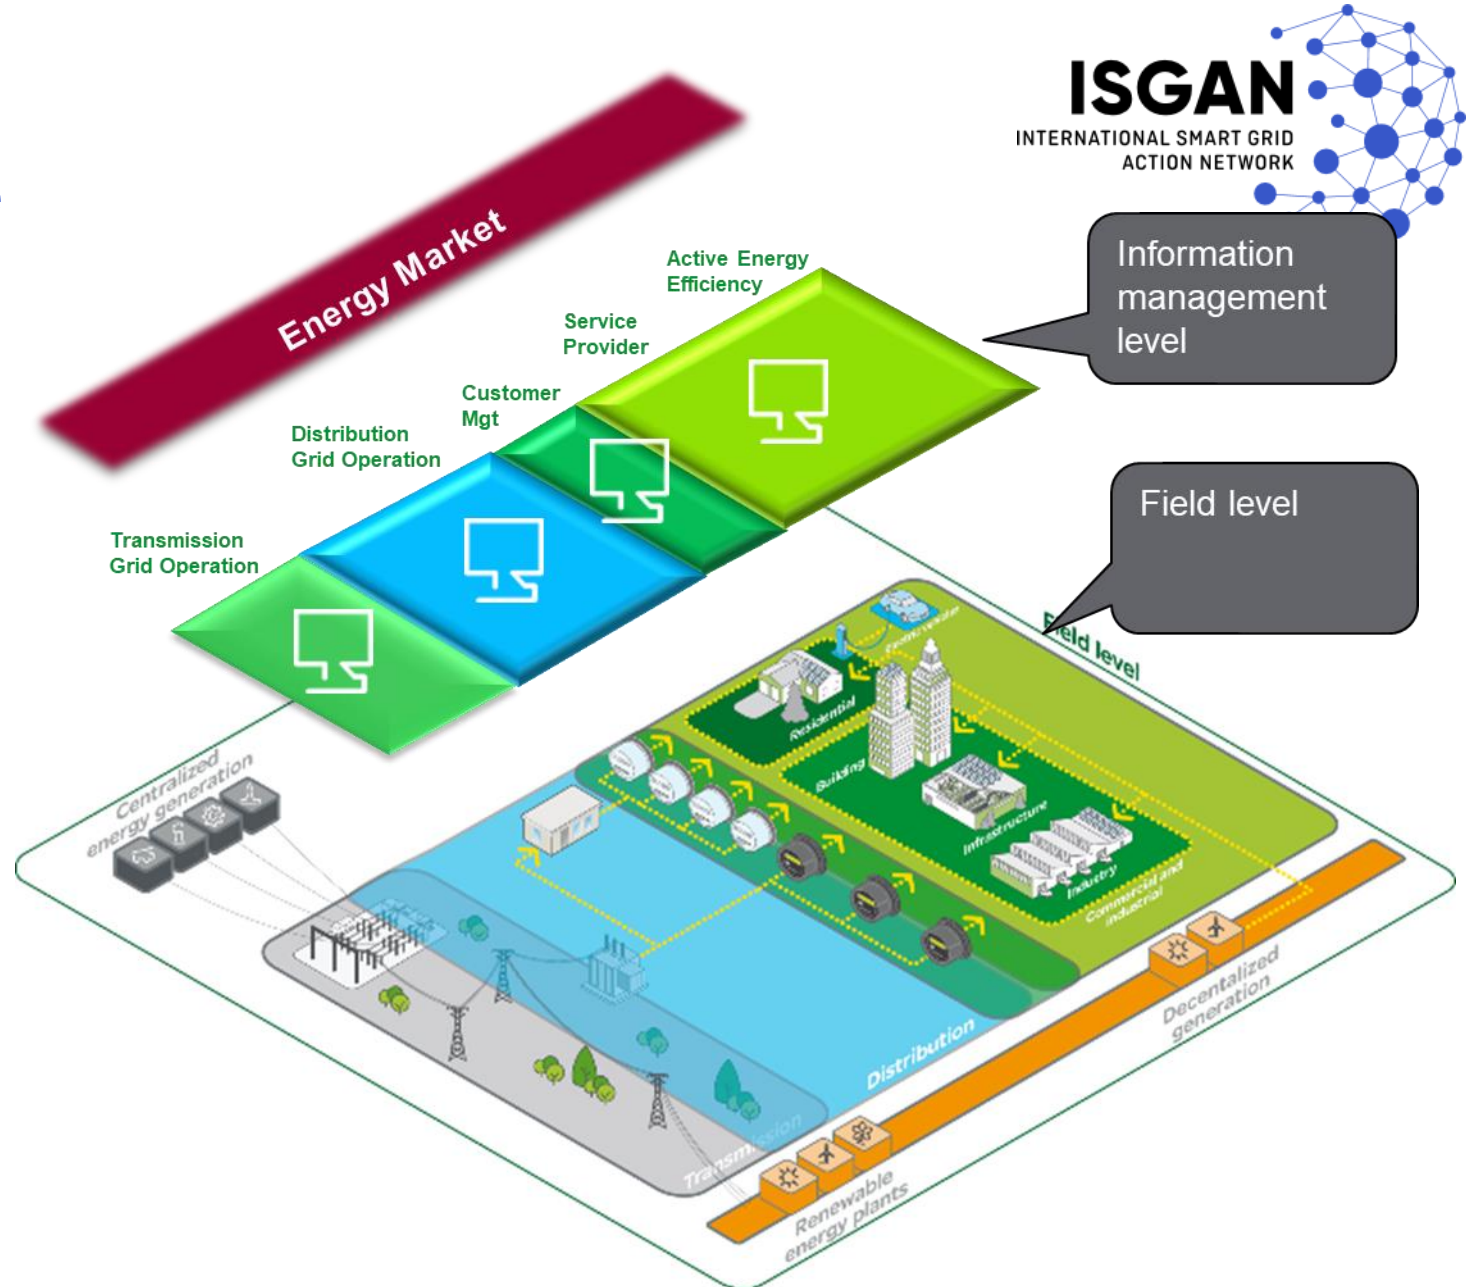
ISGAN
INTERNATIONAL SMART GRID ACTION NETWORK

Energy Market

Active Energy Efficiency

Service Provider

Customer Mgt

Distribution Grid Operation

Transmission Grid Operation

Information management level

Field level

Field level

Centralized energy generation

Residential

Building

Infrastructure

Industry

Commercial and industrial

Distribution

Transmission

Decentralized generation

Renewable energy plants